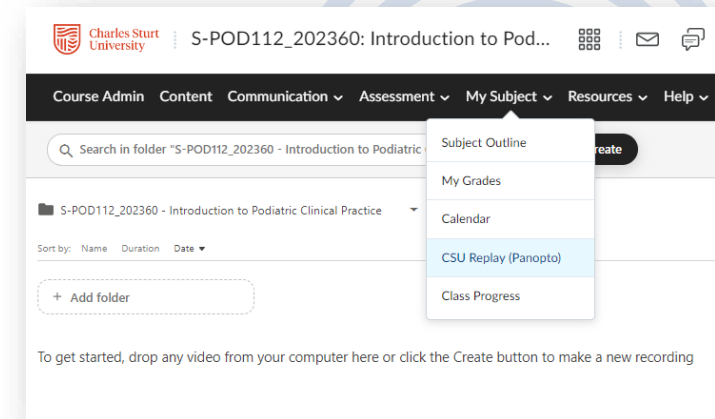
Charles Sturt University

S-POD112_202360: Introduction to Pod...

Course Admin Content Communication ⌄ Assessment ⌄ My Subject ⌄ Resources ⌄ Help ⌄

Search in folder "S-POD112_202360 - Introduction to Podiatric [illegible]

reate

Subject Outline

My Grades

Calendar

CSU Replay (Panopto)

Class Progress

S-POD112_202360 - Introduction to Podiatric Clinical Practice

Sort by: Name Duration Date ▾

+ Add folder

To get started, drop any video from your computer here or click the Create button to make a new recording